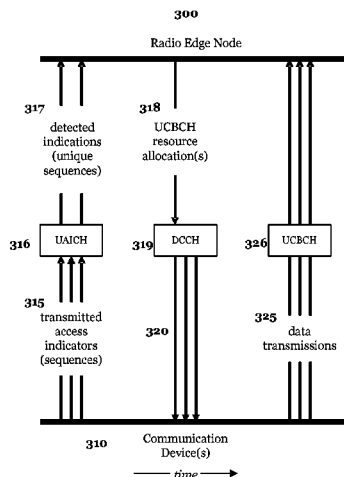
300

Radio Edge Node

317 detected indications (unique sequences)

318 UCBCH resource allocation(s)

316 UAICH

319 DCCH

326 UCBCH

315 transmitted access indicators (sequences)

320

325 data transmissions

310 Communication Device(s)

time